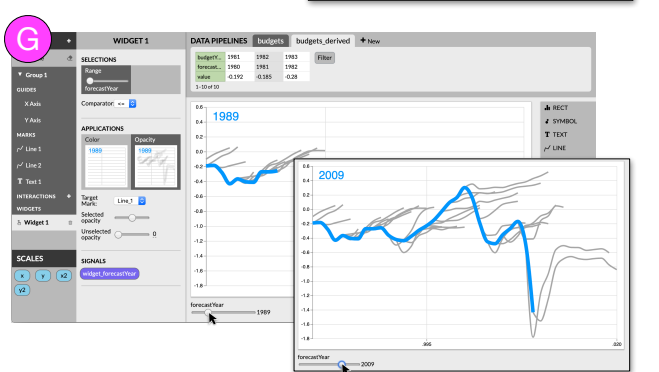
G

WIDGET 1

SELECTIONS

Range

forecastYear

Comparator: <=

APPLICATIONS

Color

1989

Opacity

1989

Target Mark: Line_1

Selected opacity

Unselected opacity 0

SIGNALS

widget_forecastYear

▼ Group 1

GUIDES

X Axis

Y Axis

MARKS

Line 1

Line 2

Text 1

INTERACTIONS +

WIDGETS

Widget 1

SCALES

x

y

x2

y2

DATA PIPELINES budgets budgets_derived + New

| budgetY... | 1981 | 1982 | 1983 |
|---|---|---|---|
| forecast... | 1980 | 1981 | 1982 |
| value | -0.192 | -0.185 | -0.28 |

1–10 of 10

Filter

RECT

SYMBOL

TEXT

LINE

1989

0.6
0.4
0.2
0.0
-0.2
-0.4
-0.6
-0.8
-1.0
-1.2
-1.4
-1.6
-1.8

forecastYear
1989

2009

0.6
0.4
0.2
0.0
-0.2
-0.4
-0.6
-0.8
-1.0
-1.2
-1.4
-1.6
-1.8

.995

.020

forecastYear
2009